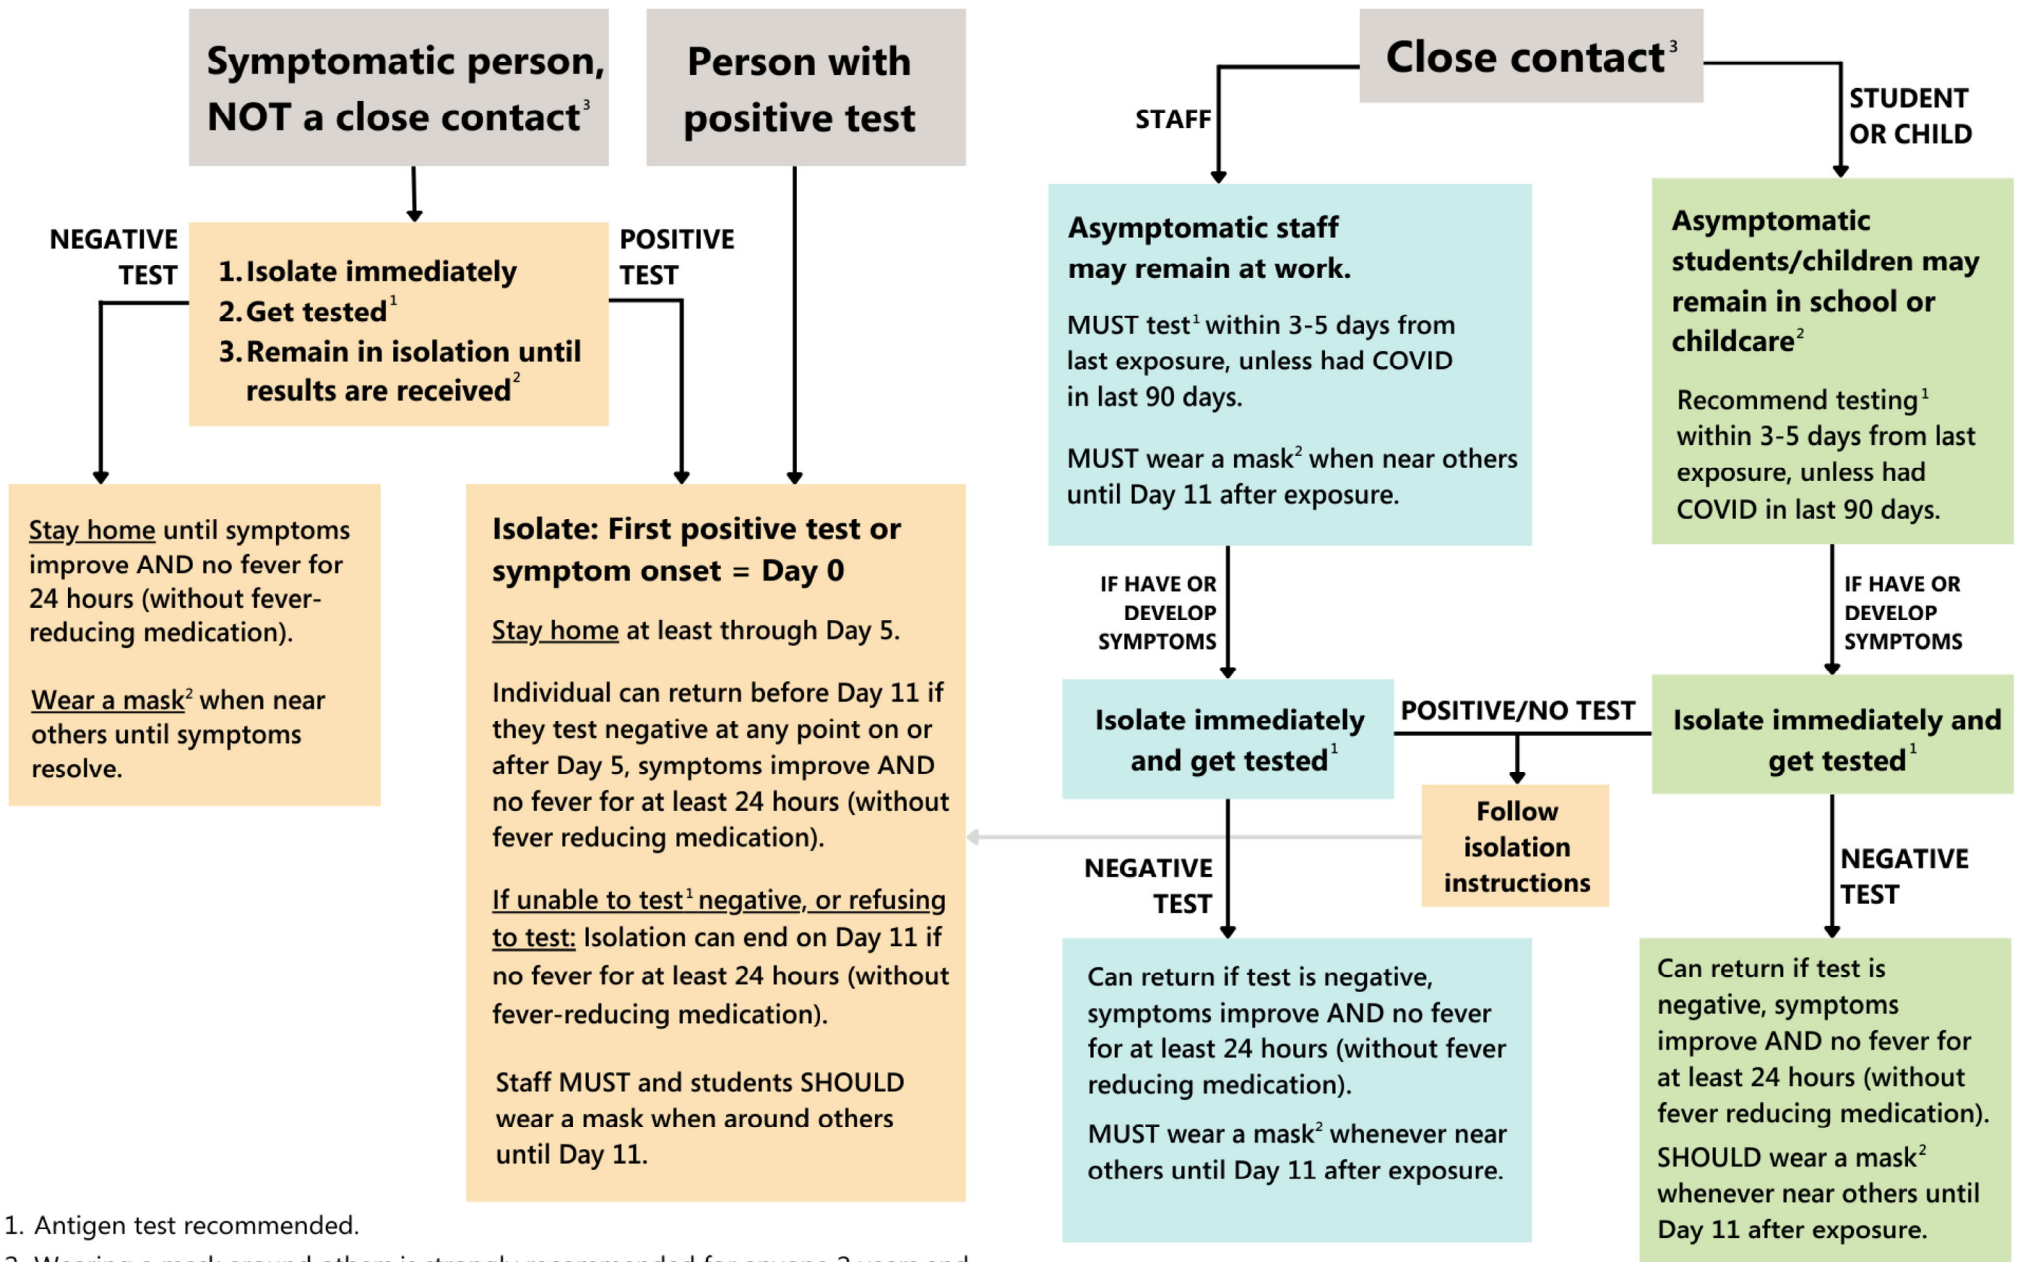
Symptomatic person, NOT a close contact$^3$

Person with positive test

Close contact$^3$

STAFF

STUDENT OR CHILD

NEGATIVE TEST

1. Isolate immediately
2. Get tested$^1$
3. Remain in isolation until results are received$^2$

POSITIVE TEST

Asymptomatic staff may remain at work.

MUST test$^1$ within 3-5 days from last exposure, unless had COVID in last 90 days.

MUST wear a mask$^2$ when near others until Day 11 after exposure.

Asymptomatic students/children may remain in school or childcare$^2$

Recommend testing$^1$ within 3-5 days from last exposure, unless had COVID in last 90 days.

Stay home until symptoms improve AND no fever for 24 hours (without fever-reducing medication).

Wear a mask$^2$ when near others until symptoms resolve.

Isolate: First positive test or symptom onset = Day 0

Stay home at least through Day 5.

Individual can return before Day 11 if they test negative at any point on or after Day 5, symptoms improve AND no fever for at least 24 hours (without fever reducing medication).

If unable to test$^1$ negative, or refusing to test: Isolation can end on Day 11 if no fever for at least 24 hours (without fever-reducing medication).

Staff MUST and students SHOULD wear a mask when around others until Day 11.

IF HAVE OR DEVELOP SYMPTOMS

IF HAVE OR DEVELOP SYMPTOMS

Isolate immediately and get tested$^1$

POSITIVE/NO TEST

Isolate immediately and get tested$^1$

Follow isolation instructions

NEGATIVE TEST

NEGATIVE TEST

Can return if test is negative, symptoms improve AND no fever for at least 24 hours (without fever reducing medication).

MUST wear a mask$^2$ whenever near others until Day 11 after exposure.

Can return if test is negative, symptoms improve AND no fever for at least 24 hours (without fever reducing medication).

SHOULD wear a mask$^2$ whenever near others until Day 11 after exposure.

1. Antigen test recommended.

2. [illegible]